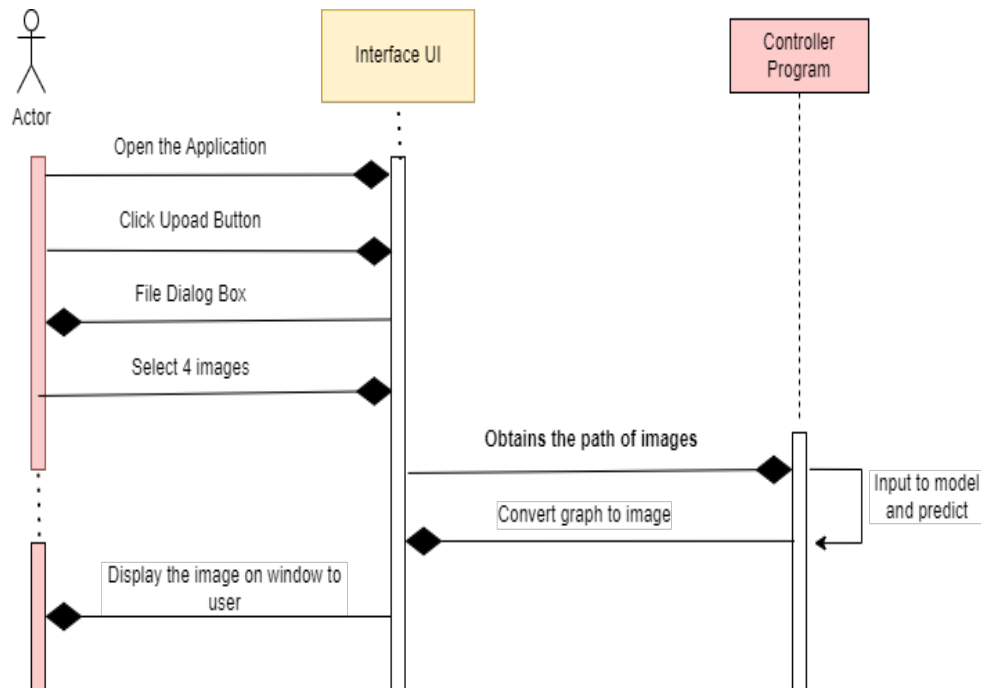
Actor

Interface UI

Controller Program

Open the Application

Click Upoad Button

File Dialog Box

Select 4 images

Obtains the path of images

Input to model and predict

Convert graph to image

Display the image on window to user